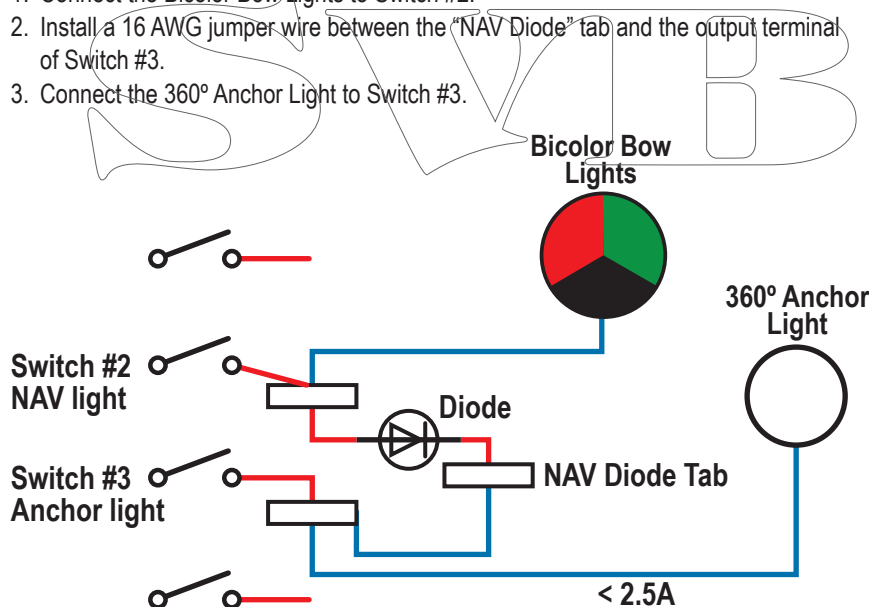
1. Connect the Bicolor Bow Lights to Switch #2.
2. Install a 16 AWG jumper wire between the "NAV Diode" tab and the output terminal of Switch #3.
3. Connect the 360º Anchor Light to Switch #3.

Bicolor Bow Lights

360º Anchor Light

Switch #2 NAV light

Diode

Switch #3 Anchor light

NAV Diode Tab

< 2.5A